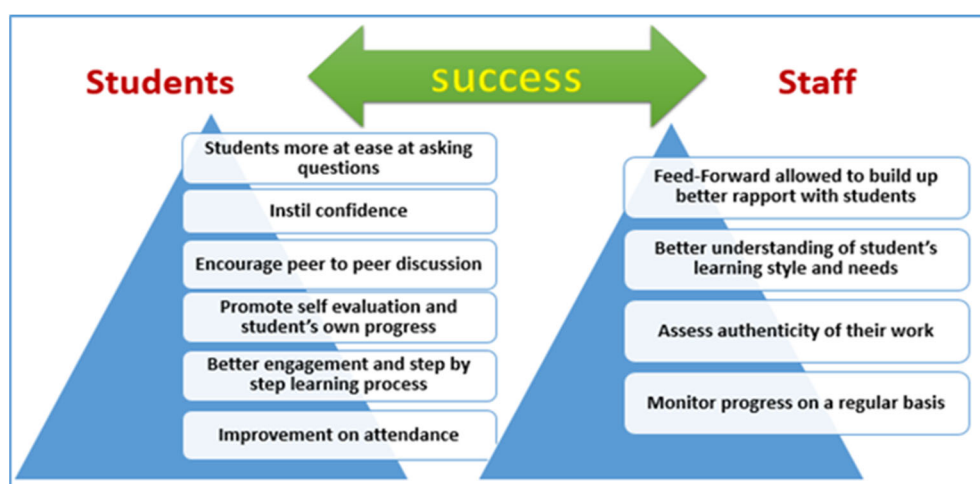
Students

success

Staff

Students more at ease at asking questions

Instil confidence

Encourage peer to peer discussion

Promote self evaluation and student's own progress

Better engagement and step by step learning process

Improvement on attendance

Feed-Forward allowed to build up better rapport with students

Better understanding of student's learning style and needs

Assess authenticity of their work

Monitor progress on a regular basis